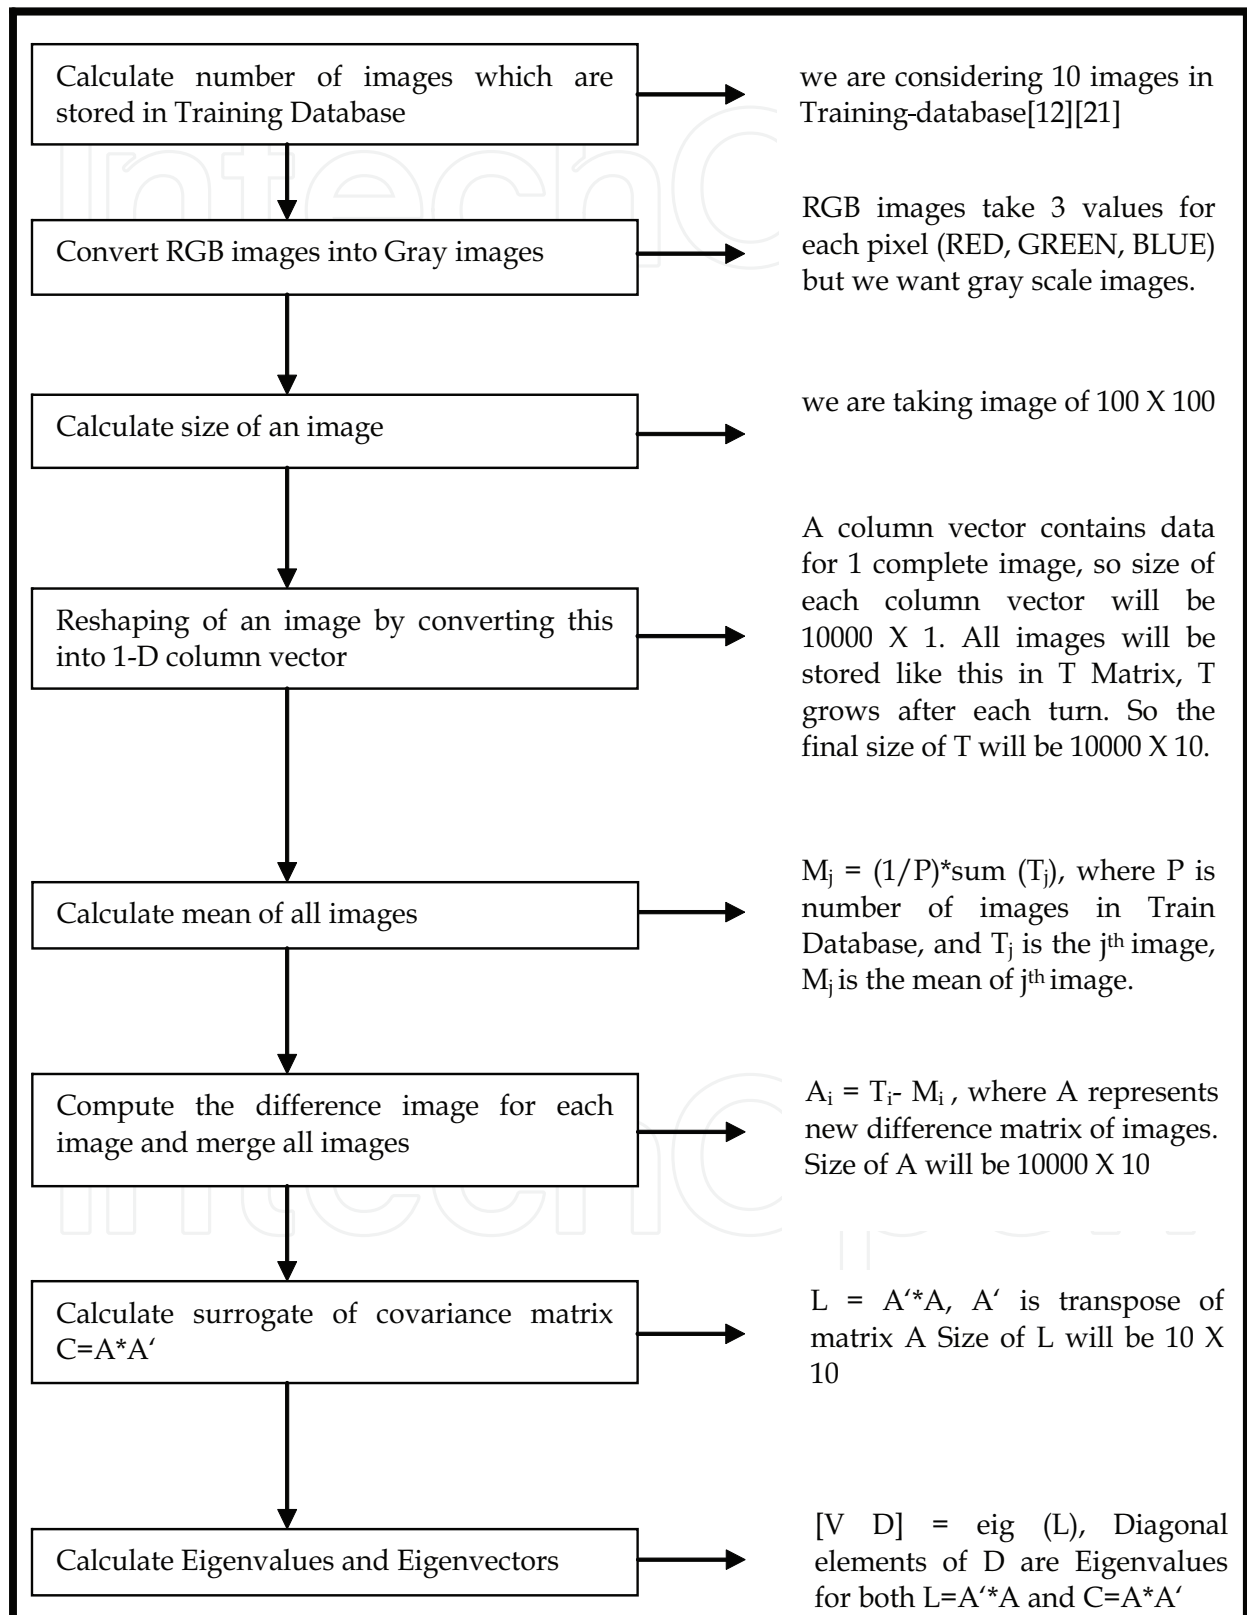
Calculate number of images which are stored in Training Database

we are considering 10 images in Training-database[12][21]

Convert RGB images into Gray images

RGB images take 3 values for each pixel (RED, GREEN, BLUE) but we want gray scale images.

Calculate size of an image

we are taking image of 100 X 100

Reshaping of an image by converting this into 1-D column vector

A column vector contains data for 1 complete image, so size of each column vector will be 10000 X 1. All images will be stored like this in T Matrix, T grows after each turn. So the final size of T will be 10000 X 10.

Calculate mean of all images

$M_j$ = (1/P)*sum ($T_j$), where P is number of images in Train Database, and $T_j$ is the $j^{th}$ image, $M_j$ is the mean of $j^{th}$ image.

Compute the difference image for each image and merge all images

$A_i$ = $T_i$- $M_i$ , where A represents new difference matrix of images. Size of A will be 10000 X 10

Calculate surrogate of covariance matrix C=A*A'

L = A'*A, A' is transpose of matrix A Size of L will be 10 X 10

Calculate Eigenvalues and Eigenvectors

[V D] = eig (L), Diagonal elements of D are Eigenvalues for both L=A'*A and C=A*A'